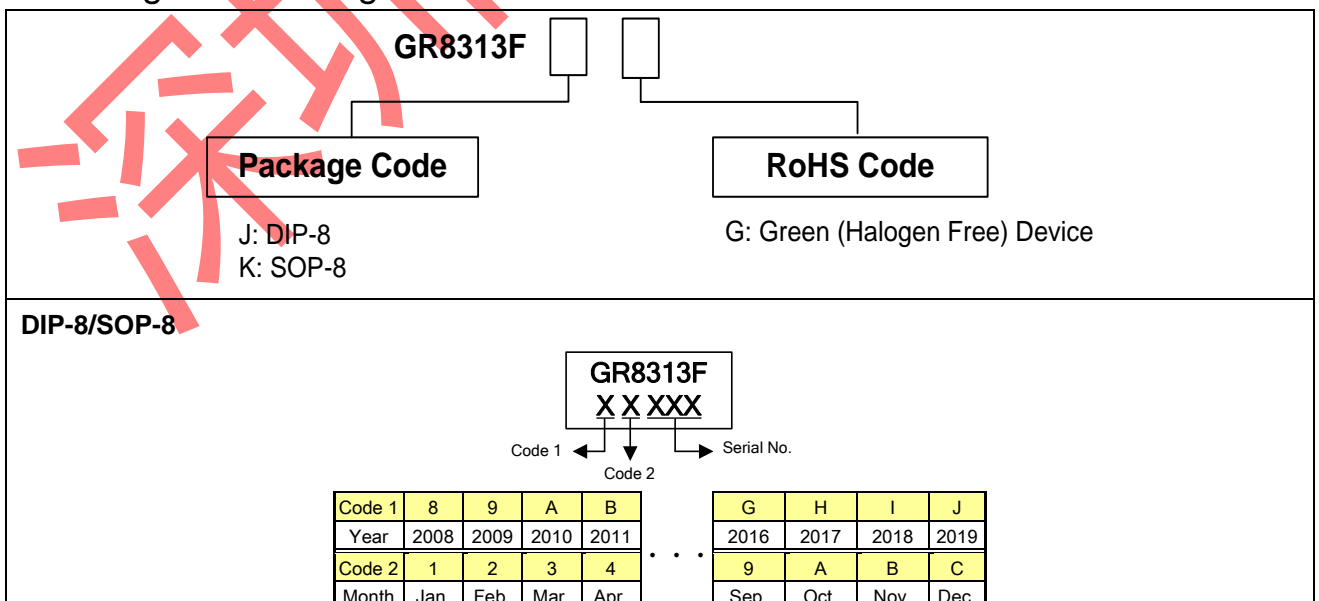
GR8313F

Package Code

J: DIP-8
K: SOP-8

RoHS Code

G: Green (Halogen Free) Device

DIP-8/SOP-8

GR8313F
X X XXX

Code 1
Code 2
Serial No.

| Code 1 | 8 | 9 | A | B |
|---|---|---|---|---|
| Year | 2008 | 2009 | 2010 | 2011 |
| Code 2 | 1 | 2 | 3 | 4 |
| Month | Jan | Feb | Mar | Apr |

. . .

| G | H | I | J |
|---|---|---|---|
| 2016 | 2017 | 2018 | 2019 |
| 9 | A | B | C |
| Sep | Oct | Nov | Dec |